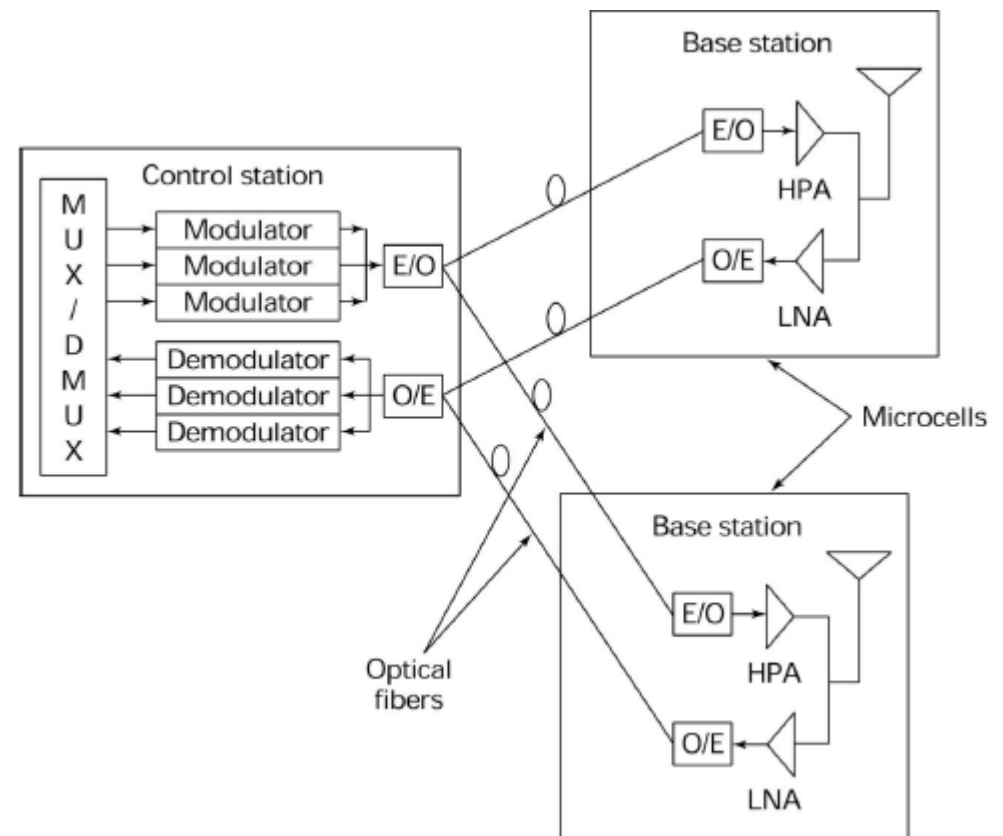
Base station

E/O

HPA

O/E

LNA

Control station

M
U
X
/
D
M
U
X

Modulator

Modulator

Modulator

E/O

Demodulator

Demodulator

Demodulator

O/E

Microcells

Base station

E/O

HPA

O/E

LNA

Optical fibers